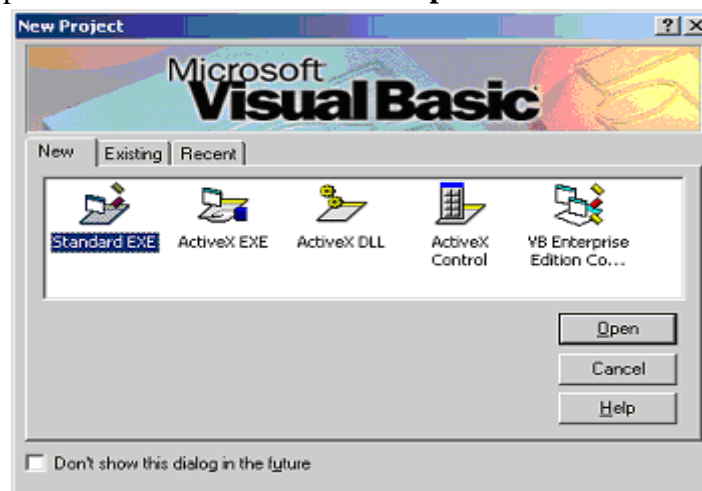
New Project

?| X

Microsoft Visual Basic

New | Existing | Recent

Standard EXE

ActiveX EXE

ActiveX DLL

ActiveX Control

VB Enterprise Edition Co...

Open

Cancel

Help

Don't show this dialog in the future